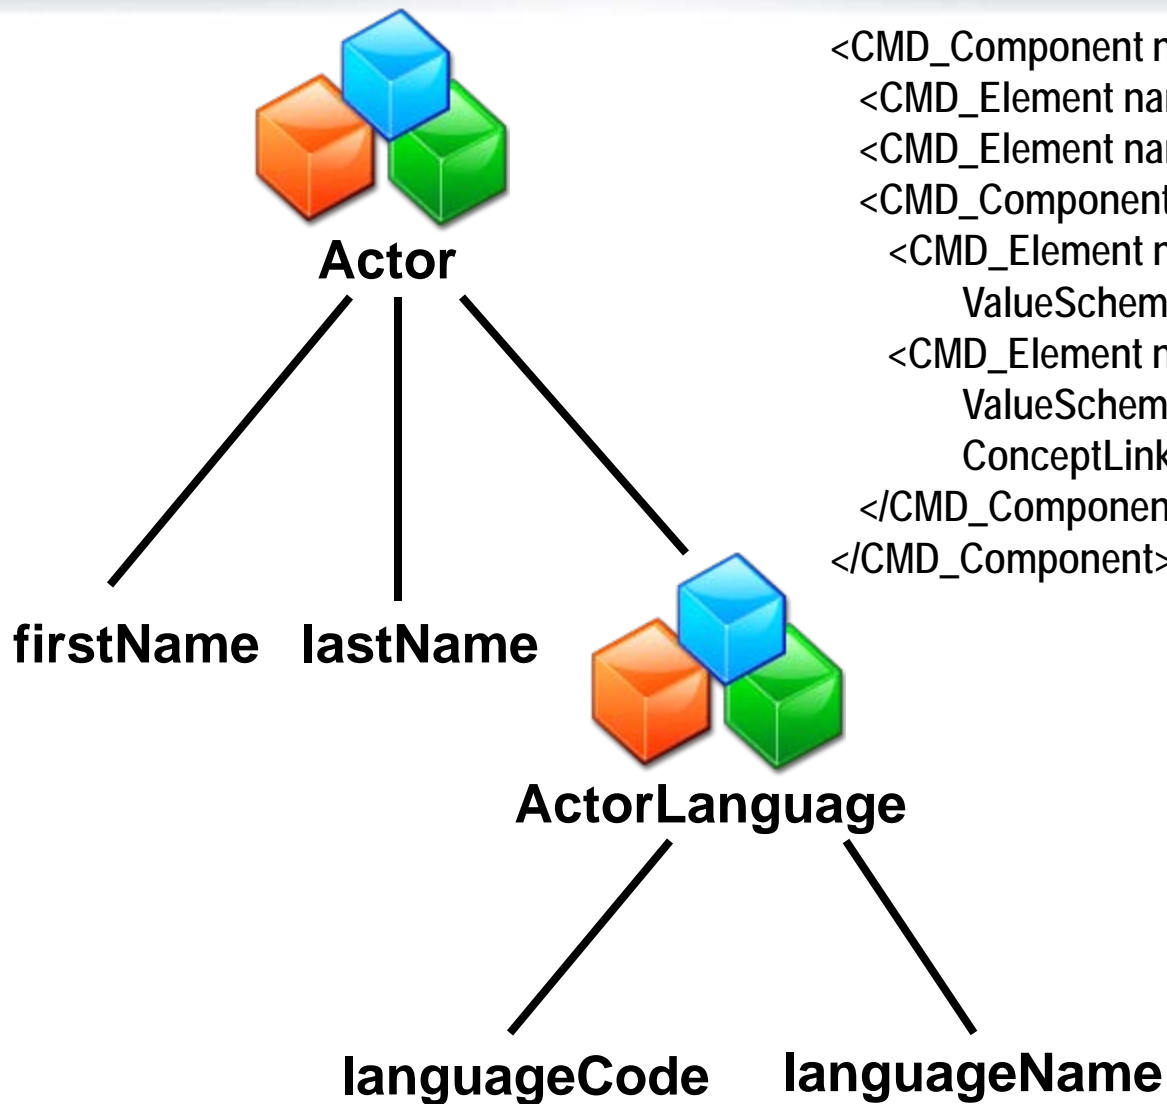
Actor

firstName lastName

ActorLanguage

languageCode languageName

<CMD_Component n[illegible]
<CMD_Element na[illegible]
<CMD_Element na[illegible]
<CMD_Component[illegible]
<CMD_Element n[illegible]
ValueSchem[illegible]
<CMD_Element n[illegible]
ValueSchem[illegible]
ConceptLink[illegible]
</CMD_Componen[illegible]
</CMD_Component>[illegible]